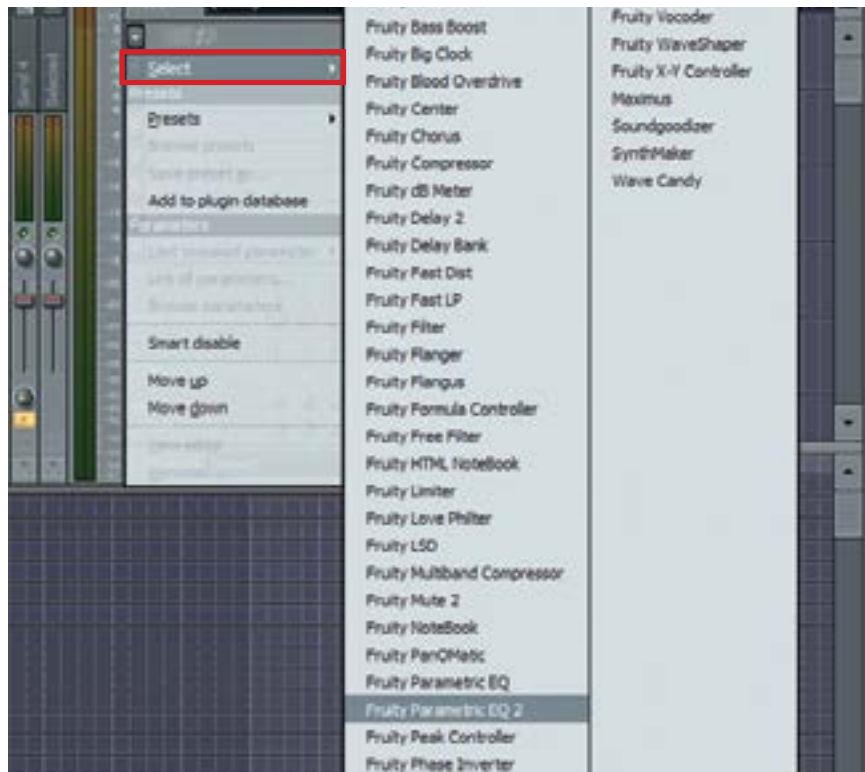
Select
Presets
Presets
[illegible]
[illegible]
Add to plugin database
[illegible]
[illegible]
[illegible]
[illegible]
Smart disable
Move up
Move down
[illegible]

Fruity Bass Boost
Fruity Big Clock
Fruity Blood Overdrive
Fruity Center
Fruity Chorus
Fruity Compressor
Fruity dB Meter
Fruity Delay 2
Fruity Delay Bank
Fruity Fast Dist
Fruity Fast LP
Fruity Filter
Fruity Flanger
Fruity Flangus
Fruity Formula Controller
Fruity Free Filter
Fruity HTML NoteBook
Fruity Limiter
Fruity Love Philter
Fruity LSD
Fruity Multiband Compressor
Fruity Mute 2
Fruity NoteBook
Fruity PanOMatic
Fruity Parametric EQ
Fruity Parametric EQ 2
Fruity Peak Controller
Fruity Phase Inverter

Fruity Vocoder
Fruity WaveShaper
Fruity X-Y Controller
Maximus
Soundgoodizer
SynthMaker
Wave Candy